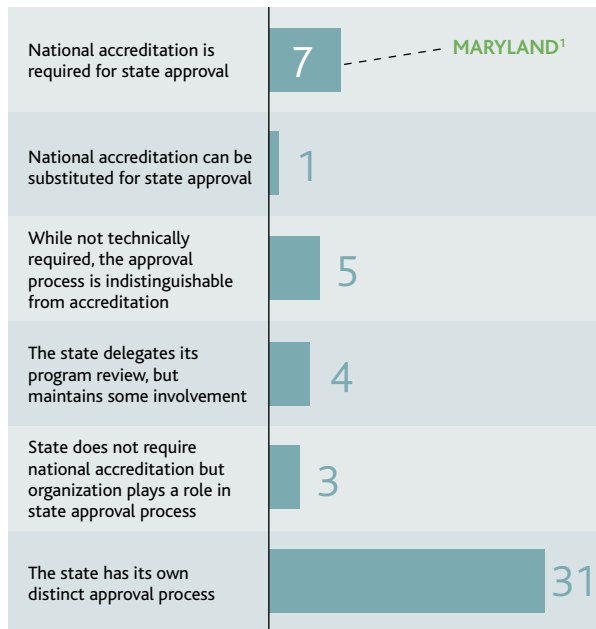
National accreditation is required for state approval

7

MARYLAND$^1$

National accreditation can be substituted for state approval

1

While not technically required, the approval process is indistinguishable from accreditation

5

The state delegates its program review, but maintains some involvement

4

State does not require national accreditation but organization plays a role in state approval process

3

The state has its own distinct approval process

31